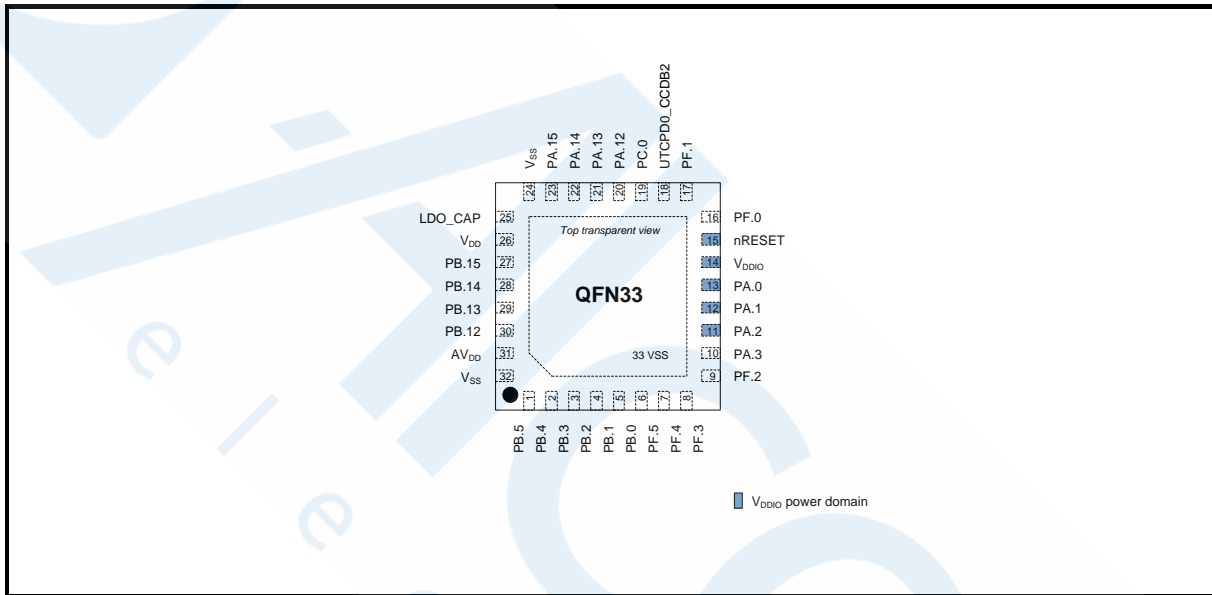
$V_{SS}$ PA.15 PA.14 PA.13 PA.12 PC.0 UTCPD0_CCDB2 PF.1

24 23 22 21 20 19 18 17

LDO_CAP 25
$V_{DD}$ 26
PB.15 27
PB.14 28
PB.13 29
PB.12 30
$AV_{DD}$ 31
$V_{SS}$ 32

Top transparent view

QFN33

33 VSS

16 PF.0
15 nRESET
14 $V_{DDIO}$
13 PA.0
12 PA.1
11 PA.2
10 PA.3
9 PF.2

1 2 3 4 5 6 7 8

PB.5 PB.4 PB.3 PB.2 PB.1 PB.0 PF.5 PF.4 PF.3

$V_{DDIO}$ power domain